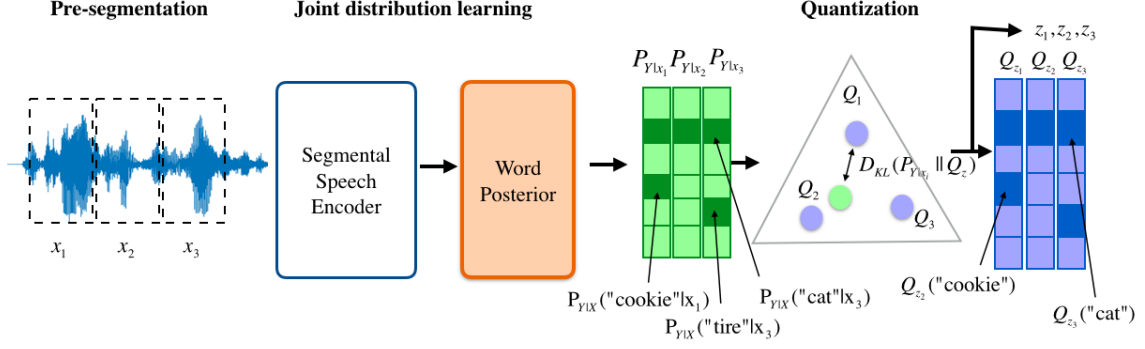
Pre-segmentation

Joint distribution learning

Quantization

$x_1$ $x_2$ $x_3$

Segmental Speech Encoder

Word Posterior

$P_{Y|x_1}$ $P_{Y|x_2}$ $P_{Y|x_3}$

$P_{Y|X}$("cookie"|$x_1$)

$P_{Y|X}$("tire"|$x_3$)

$P_{Y|X}$("cat"|$x_3$)

$Q_1$

$D_{KL}(P_{Y|x_i} \| Q_z)$

$Q_2$

$Q_3$

$z_1, z_2, z_3$

$Q_{z_1}$ $Q_{z_2}$ $Q_{z_3}$

$Q_{z_2}$("cookie")

$Q_{z_3}$("cat")